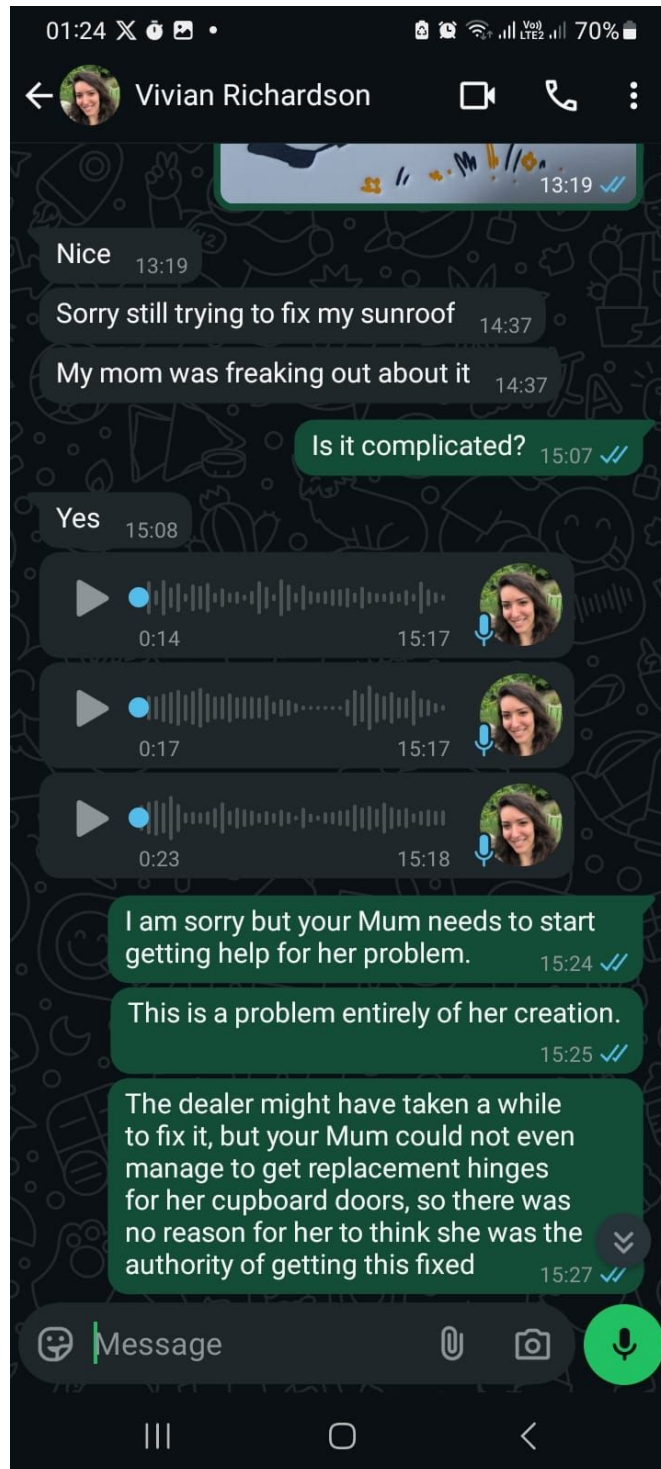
01:24 70%

Vivian Richardson

13:19

Nice 13:19

Sorry still trying to fix my sunroof 14:37

My mom was freaking out about it 14:37

Is it complicated? 15:07

Yes 15:08

0:14 15:17

0:17 15:17

0:23 15:18

I am sorry but your Mum needs to start getting help for her problem. 15:24

This is a problem entirely of her creation. 15:25

The dealer might have taken a while to fix it, but your Mum could not even manage to get replacement hinges for her cupboard doors, so there was no reason for her to think she was the authority of getting this fixed 15:27

Message